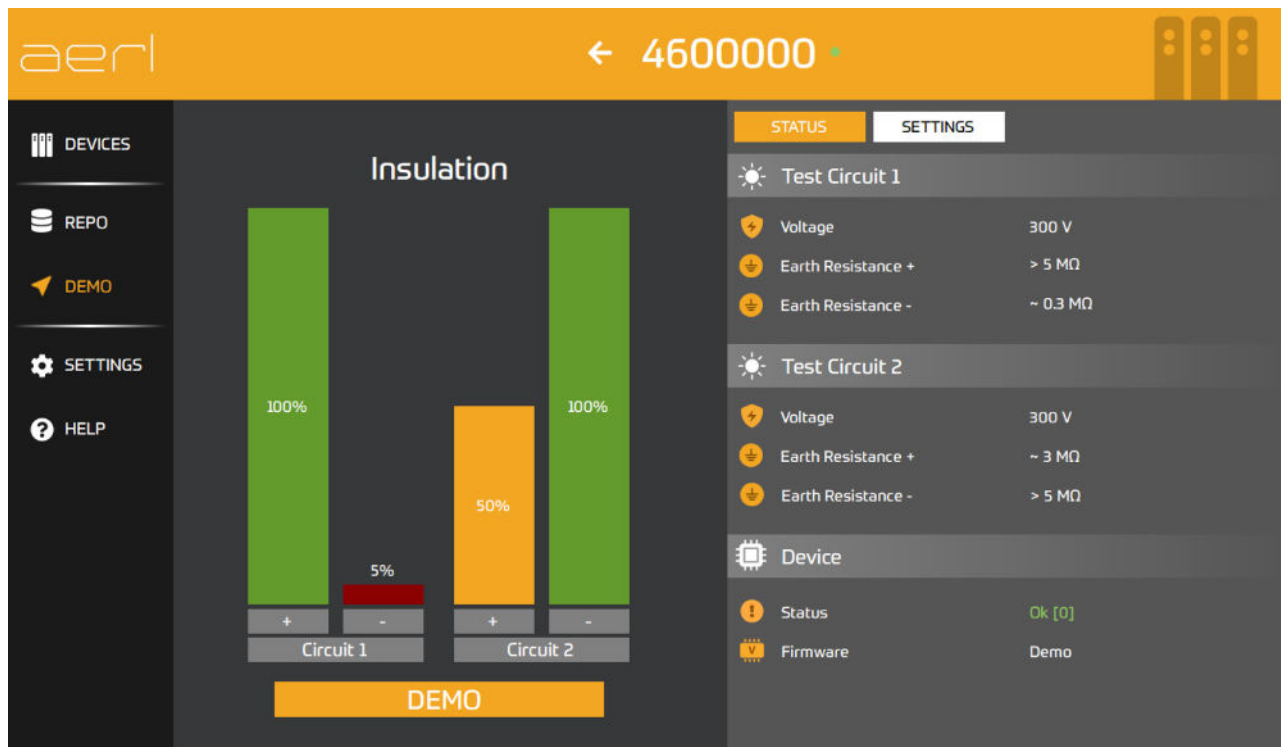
aerl

← 4600000

DEVICES

REPO

DEMO

SETTINGS

HELP

Insulation

100%

5%

50%

100%

+ -

+ -

Circuit 1

Circuit 2

DEMO

STATUS SETTINGS

Test Circuit 1

Voltage 300 V

Earth Resistance + > 5 MΩ

Earth Resistance - ~ 0.3 MΩ

Test Circuit 2

Voltage 300 V

Earth Resistance + ~ 3 MΩ

Earth Resistance - > 5 MΩ

Device

Status Ok [0]

Firmware Demo